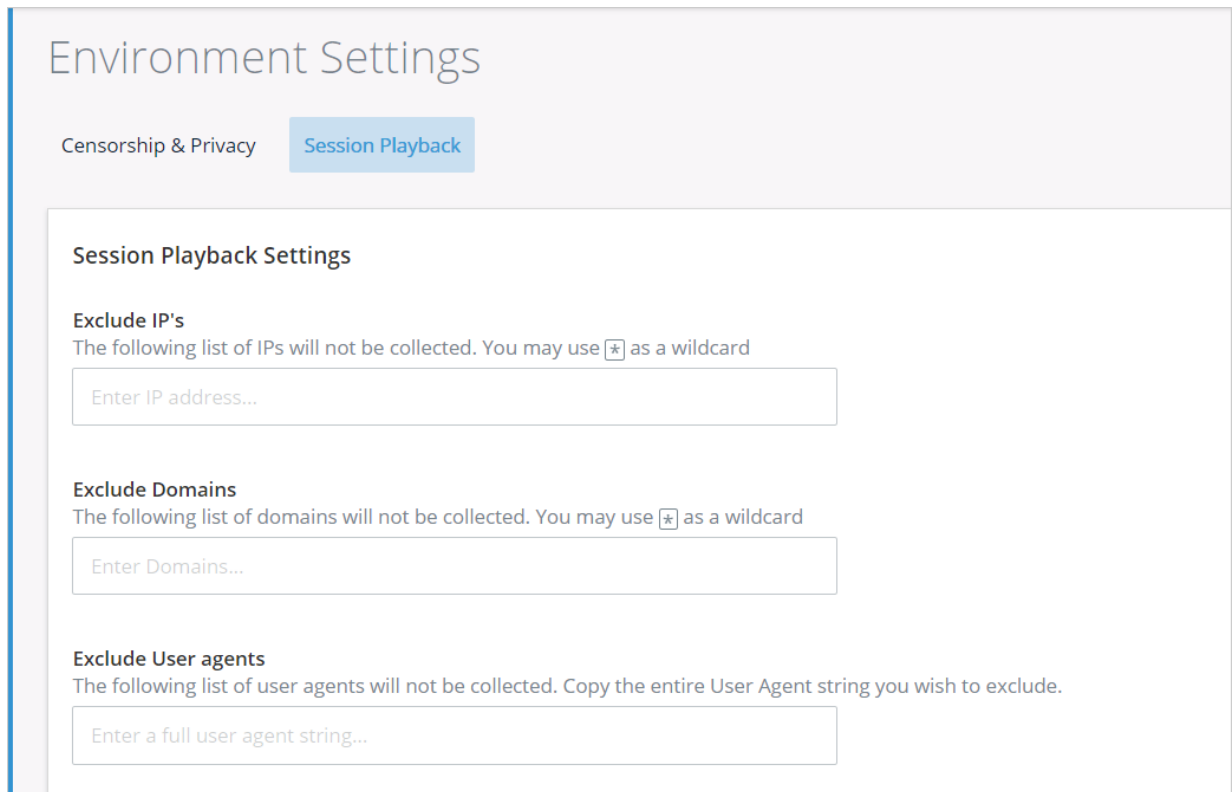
Environment Settings

Censorship & Privacy

Session Playback

Session Playback Settings

Exclude IP's

The following list of IPs will not be collected. You may use * as a wildcard

Enter IP address...

Exclude Domains

The following list of domains will not be collected. You may use * as a wildcard

Enter Domains...

Exclude User agents

The following list of user agents will not be collected. Copy the entire User Agent string you wish to exclude.

Enter a full user agent string...